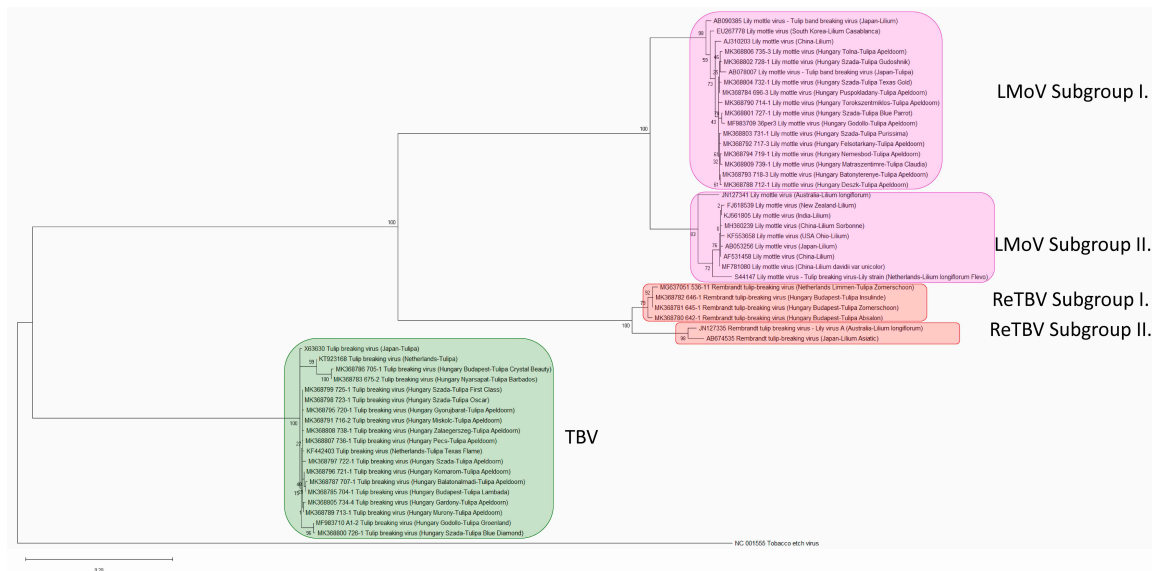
AB090385 Lily mottle virus - Tulip band breaking virus (Japan-Lilium)
EU267779 Lily mottle virus (South Korea-Lilium Casablanca)
AJ310203 Lily mottle virus (China-Lilium)
MK368806 735-3 Lily mottle virus (Hungary Tolna-Tulipa Apeldoorn)
MK368802 728-1 Lily mottle virus (Hungary Szada-Tulipa Gudoshnik)
AB078007 Lily mottle virus - Tulip band breaking virus (Japan-Tulipa)
MK368804 732-1 Lily mottle virus (Hungary Szada-Tulipa Texas Gold)
MK368784 696-3 Lily mottle virus (Hungary Puspokladany-Tulipa Apeldoorn)
MK368790 714-1 Lily mottle virus (Hungary Torokszentmiklos-Tulipa Apeldoorn)
MK368801 727-1 Lily mottle virus (Hungary Szada-Tulipa Blue Parrot)
MF983709 36per3 Lily mottle virus (Hungary Godollo-Tulipa Apeldoorn)
MK368803 731-1 Lily mottle virus (Hungary Szada-Tulipa Purissima)
MK368792 717-3 Lily mottle virus (Hungary Felsotarkany-Tulipa Apeldoorn)
MK368794 719-1 Lily mottle virus (Hungary Nemesbod-Tulipa Apeldoorn)
MK368809 739-1 Lily mottle virus (Hungary Matraszentimre-Tulipa Claudia)
MK368793 718-3 Lily mottle virus (Hungary Batonyterenye-Tulipa Apeldoorn)
MK368788 712-1 Lily mottle virus (Hungary Deszk-Tulipa Apeldoorn)
LMoV Subgroup I.
100
JN127341 Lily mottle virus (Australia-Lilium longiflorum)
FJ618539 Lily mottle virus (New Zealand-Lilium)
KJ561805 Lily mottle virus (India-Lilium)
MH360239 Lily mottle virus (China-Lilium Sorbonne)
KF553658 Lily mottle virus (USA Ohio-Lilium)
AB053256 Lily mottle virus (Japan-Lilium)
AF531458 Lily mottle virus (China-Lilium)
MF781080 Lily mottle virus (China-Lilium davidii var unicolor)
S44147 Lily mottle virus - Tulip breaking virus-Lily strain (Netherlands-Lilium longiflorum Flevo)
LMoV Subgroup II.
100
MG637051 536-11 Rembrandt tulip-breaking virus (Netherlands Limmen-Tulipa Zomerschoon)
MK368782 646-1 Rembrandt tulip-breaking virus (Hungary Budapest-Tulipa Insulinde)
MK368781 645-1 Rembrandt tulip-breaking virus (Hungary Budapest-Tulipa Zomerschoon)
MK368780 642-1 Rembrandt tulip-breaking virus (Hungary Budapest-Tulipa Absalon)
ReTBV Subgroup I.
100
JN127335 Rembrandt tulip breaking virus - Lily virus A (Australia-Lilium longiflorum)
AB674535 Rembrandt tulip-breaking virus (Japan-Lilium Asiatic)
ReTBV Subgroup II.
X63630 Tulip breaking virus (Japan-Tulipa)
KT923168 Tulip breaking virus (Netherlands-Tulipa)
MK368786 705-1 Tulip breaking virus (Hungary Budapest-Tulipa Crystal Beauty)
MK368783 675-2 Tulip breaking virus (Hungary Nyarsapat-Tulipa Barbados)
MK368799 725-1 Tulip breaking virus (Hungary Szada-Tulipa First Class)
MK368798 723-1 Tulip breaking virus (Hungary Szada-Tulipa Oscar)
MK368795 720-1 Tulip breaking virus (Hungary Gyorujbarat-Tulipa Apeldoorn)
MK368791 716-2 Tulip breaking virus (Hungary Miskolc-Tulipa Apeldoorn)
MK368808 738-1 Tulip breaking virus (Hungary Zalaegerszeg-Tulipa Apeldoorn)
MK368807 736-1 Tulip breaking virus (Hungary Pecs-Tulipa Apeldoorn)
KF442403 Tulip breaking virus (Netherlands-Tulipa Texas Flame)
MK368797 722-1 Tulip breaking virus (Hungary Szada-Tulipa Apeldoorn)
MK368796 721-1 Tulip breaking virus (Hungary Komarom-Tulipa Apeldoorn)
MK368787 707-1 Tulip breaking virus (Hungary Balatonalmadi-Tulipa Apeldoorn)
MK368785 704-1 Tulip breaking virus (Hungary Budapest-Tulipa Lambada)
MK368805 734-4 Tulip breaking virus (Hungary Gardony-Tulipa Apeldoorn)
MK368789 713-1 Tulip breaking virus (Hungary Murony-Tulipa Apeldoorn)
MF983710 A1-2 Tulip breaking virus (Hungary Godollo-Tulipa Groenland)
MK368800 726-1 Tulip breaking virus (Hungary Szada-Tulipa Blue Diamond)
TBV
NC 001555 Tobacco etch virus
0.20